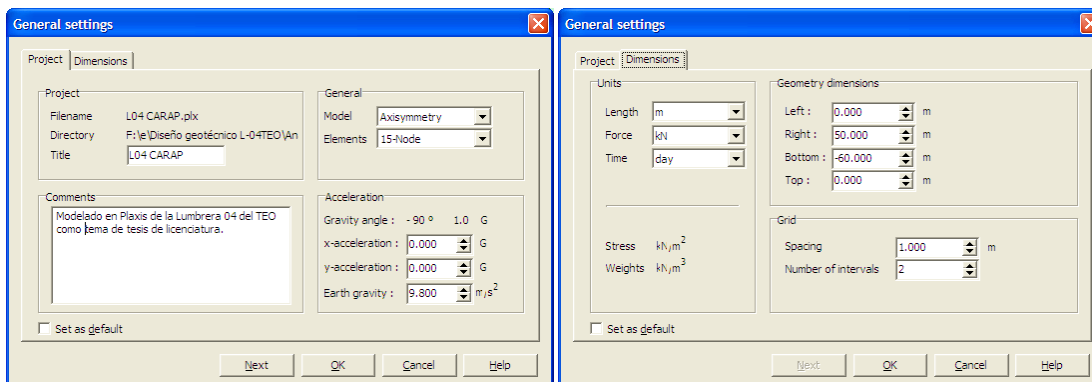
General settings

Project | Dimensions

Project
Filename L04 CARAP.plx
Directory F:\e\Diseño geotécnico L-04TEO\An
Title L04 CARAP

General
Model Axisymmetry
Elements 15-Node

Comments
Modelado en Plaxis de la Lumbrera 04 del TEO como tema de tesis de licenciatura.

Acceleration
Gravity angle : - 90 ° 1.0 G
x-acceleration : 0.000 G
y-acceleration : 0.000 G
Earth gravity : 9.800 $m/s^2$

Set as default

Next OK Cancel Help

General settings

Project | Dimensions

Units
Length m
Force kN
Time day

Stress $kN/m^2$
Weights $kN/m^3$

Geometry dimensions
Left : 0.000 m
Right : 50.000 m
Bottom : -60.000 m
Top : 0.000 m

Grid
Spacing 1.000 m
Number of intervals 2

Set as default

Next OK Cancel Help